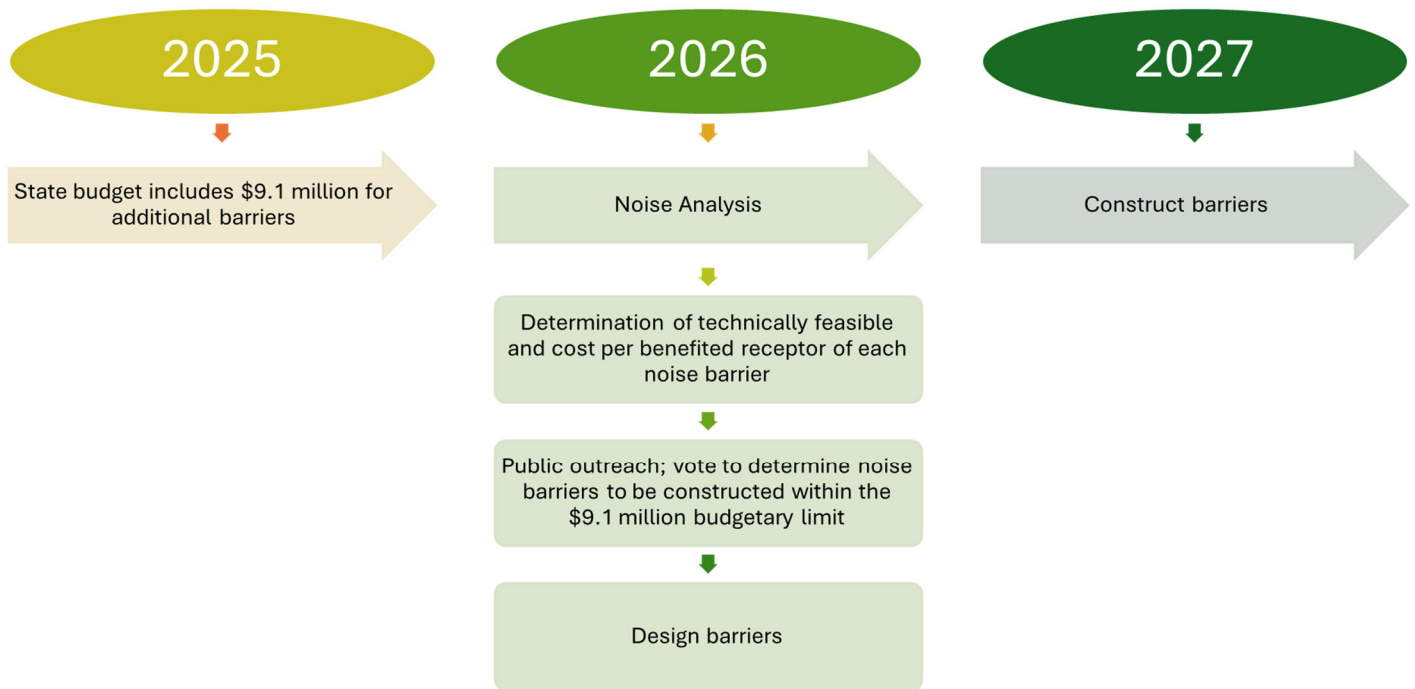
2025

State budget includes $9.1 million for additional barriers

2026

Noise Analysis

Determination of technically feasible and cost per benefited receptor of each noise barrier

Public outreach; vote to determine noise barriers to be constructed within the $9.1 million budgetary limit

Design barriers

2027

Construct barriers